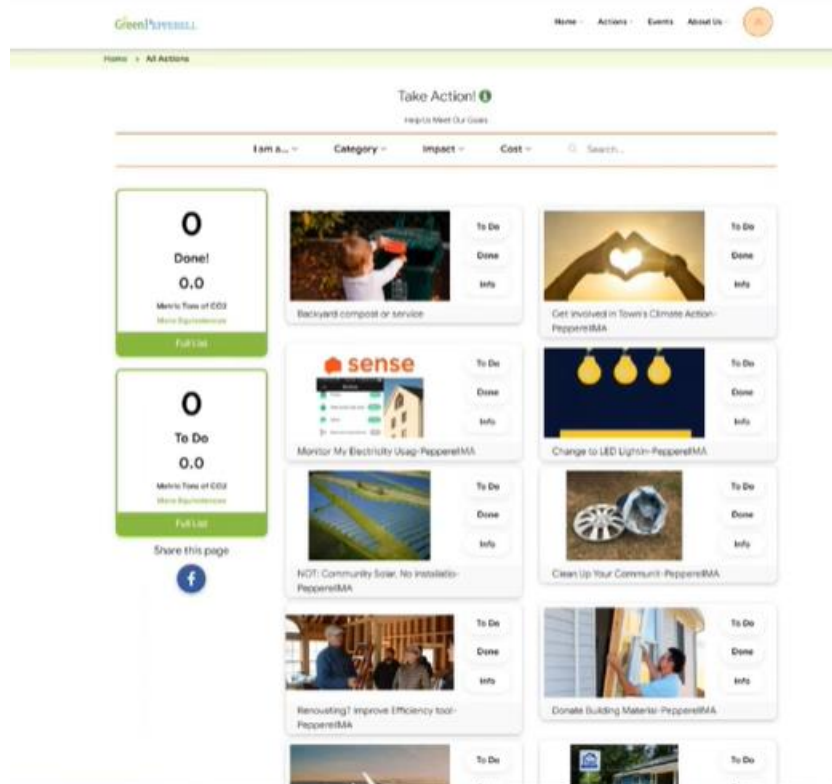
GreenPepperell

Home · Actions · Events · About Us ·

Home > All Actions

Take Action!

Help Us Meet Our Goals

I am a... · Category · Impact · Cost · Search...

0

Done!

0.0

Metric Tons of CO2

More Equivalences

Full List

0

To Do

0.0

Metric Tons of CO2

More Equivalences

Full List

Share this page

To Do
Done
Info

Backyard compost or service

To Do
Done
Info

Get involved in Town's Climate Action-PepperellMA

sense

To Do
Done
Info

Monitor My Electricity Usag-PepperellMA

To Do
Done
Info

Change to LED Lightin-PepperellMA

To Do
Done
Info

NOT: Community Solar, No Installatio-PepperellMA

To Do
Done
Info

Clean Up Your Communit-PepperellMA

To Do
Done
Info

Renovating? Improve Efficiency tool-PepperellMA

To Do
Done
Info

Donate Building Materia-PepperellMA

To Do

To Do